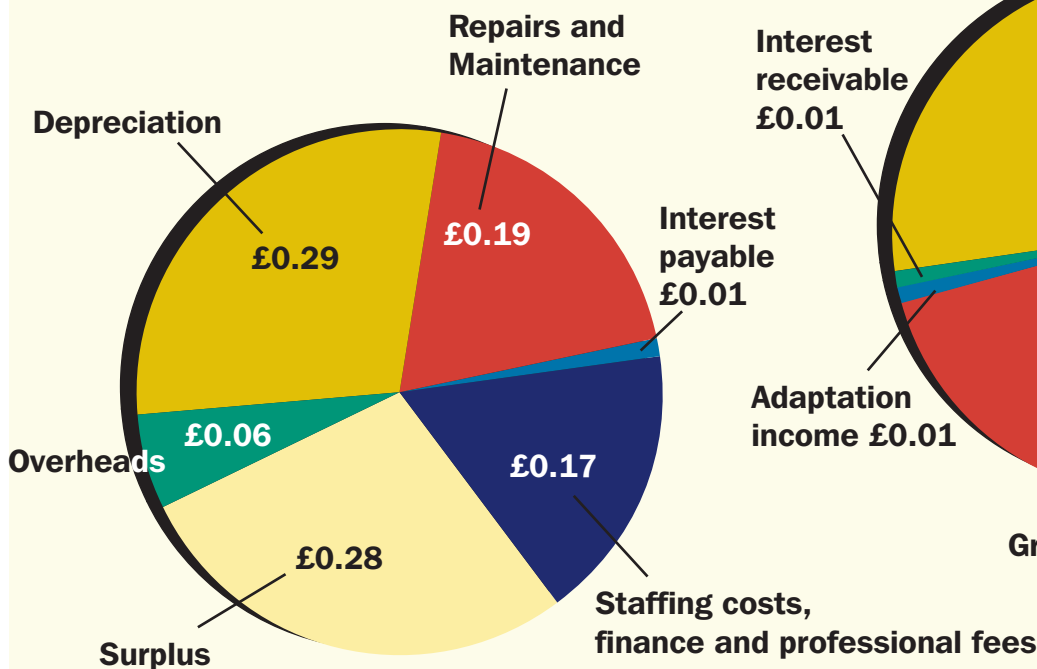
Repairs and Maintenance

Depreciation

£0.29

£0.19

Interest payable £0.01

Overheads

£0.06

£0.17

£0.28

Surplus

Staffing costs, finance and professional fees

Interest receivable £0.01

Adaptation income £0.01

Gr